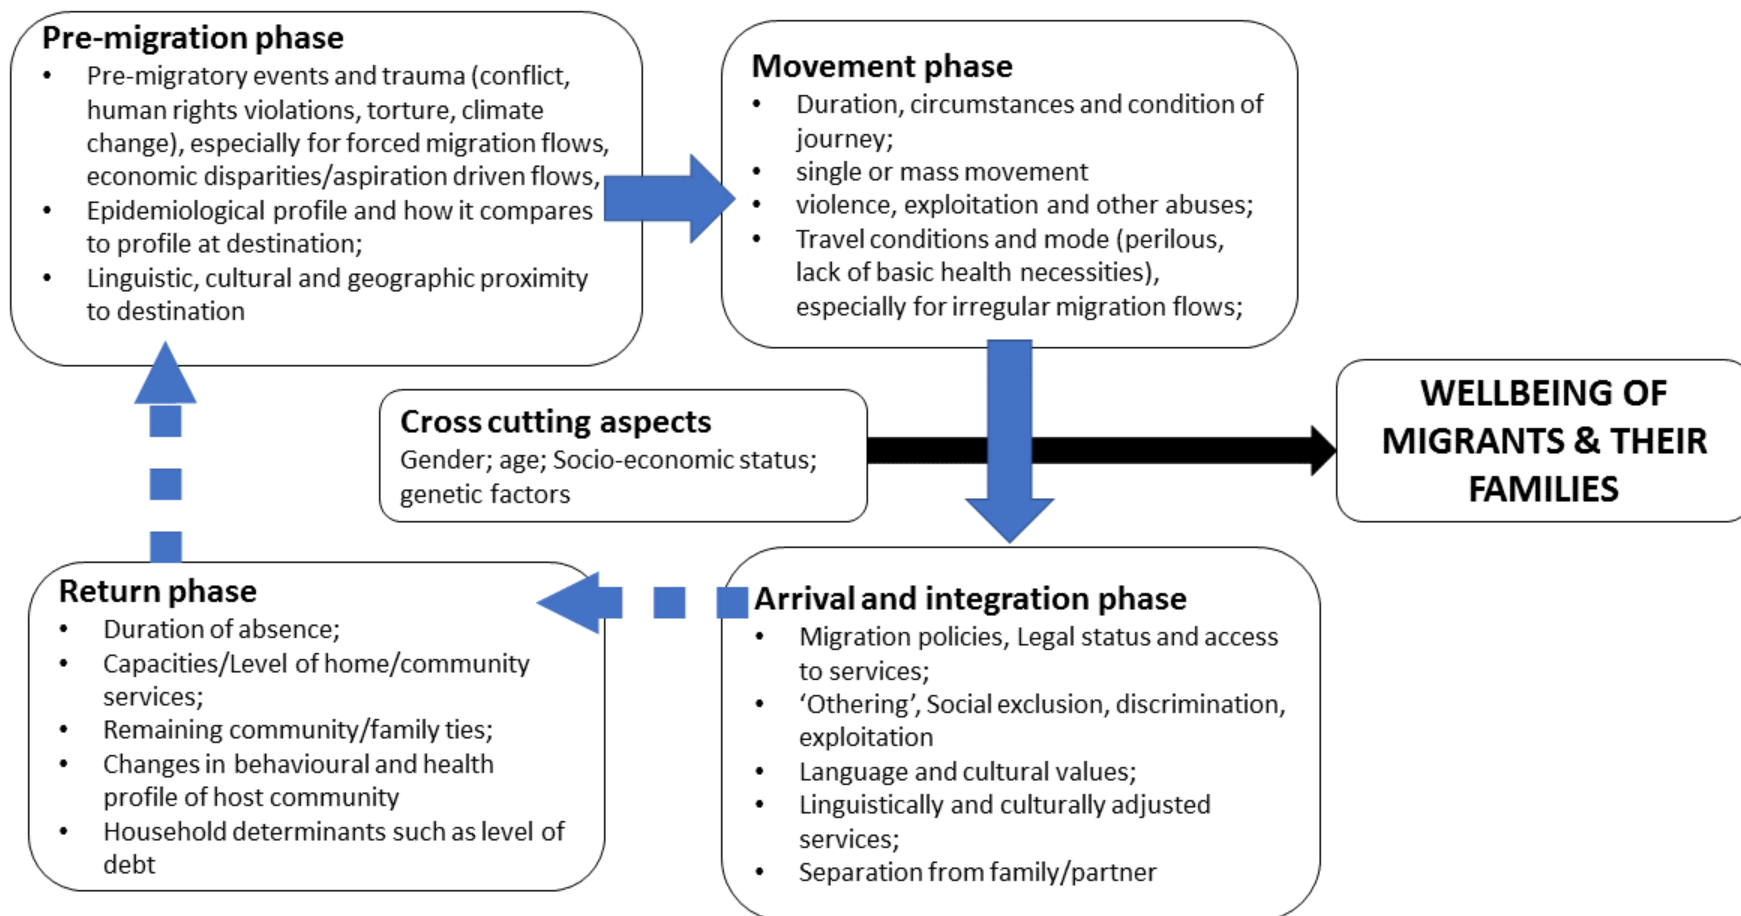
Pre-migration phase
- Pre-migratory events and trauma (conflict, human rights violations, torture, climate change), especially for forced migration flows, economic disparities/aspiration driven flows,
- Epidemiological profile and how it compares to profile at destination;
- Linguistic, cultural and geographic proximity to destination

Movement phase
- Duration, circumstances and condition of journey;
- single or mass movement
- violence, exploitation and other abuses;
- Travel conditions and mode (perilous, lack of basic health necessities), especially for irregular migration flows;

Cross cutting aspects
Gender; age; Socio-economic status; genetic factors

WELLBEING OF MIGRANTS & THEIR FAMILIES

Return phase
- Duration of absence;
- Capacities/Level of home/community services;
- Remaining community/family ties;
- Changes in behavioural and health profile of host community
- Household determinants such as level of debt

Arrival and integration phase
- Migration policies, Legal status and access to services;
- 'Othering', Social exclusion, discrimination, exploitation
- Language and cultural values;
- Linguistically and culturally adjusted services;
- Separation from family/partner